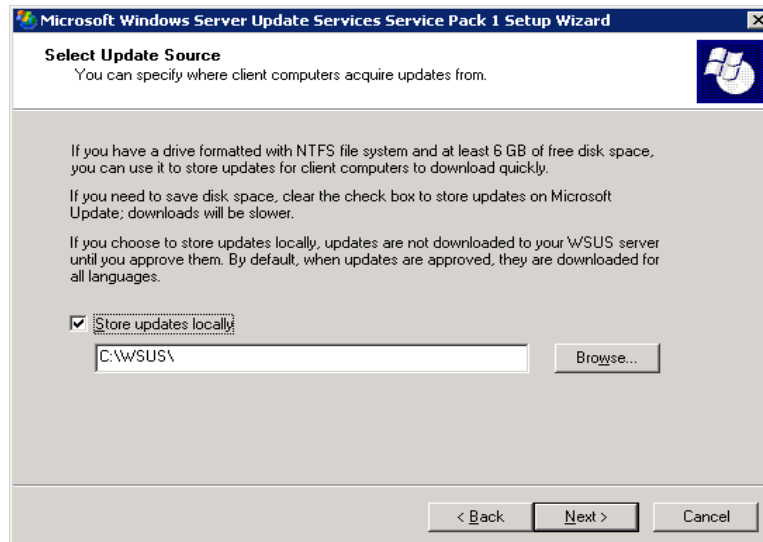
Microsoft Windows Server Update Services Service Pack 1 Setup Wizard

Select Update Source
You can specify where client computers acquire updates from.

If you have a drive formatted with NTFS file system and at least 6 GB of free disk space, you can use it to store updates for client computers to download quickly.

If you need to save disk space, clear the check box to store updates on Microsoft Update; downloads will be slower.

If you choose to store updates locally, updates are not downloaded to your WSUS server until you approve them. By default, when updates are approved, they are downloaded for all languages.

☑ Store updates locally

C:\WSUS\

Browse...

< Back Next > Cancel